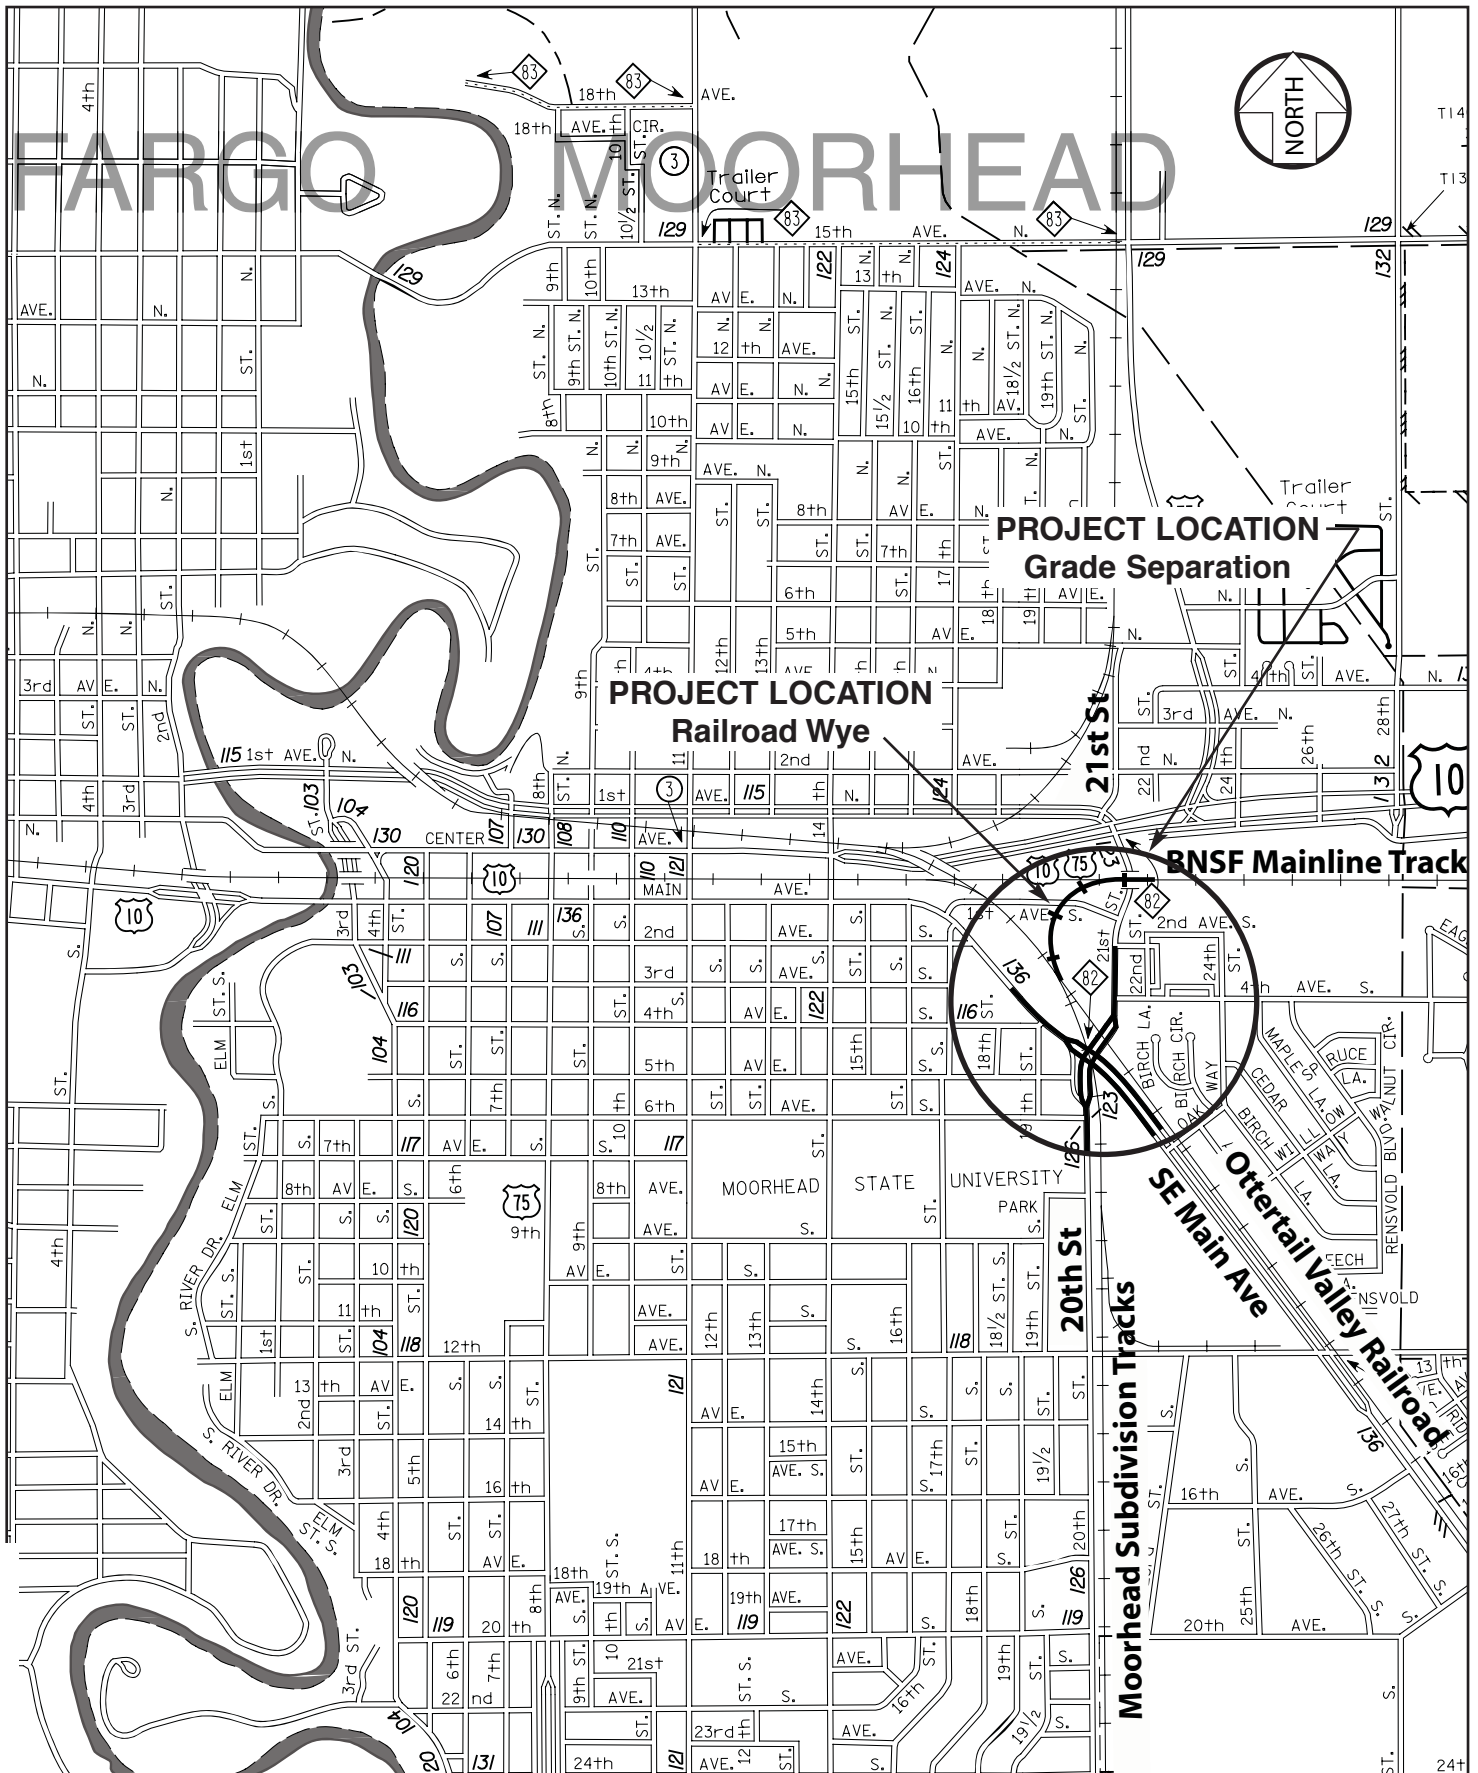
FARGO MOORHEAD

NORTH

PROJECT LOCATION
Grade Separation

PROJECT LOCATION
Railroad Wye

21st St

BNSF Mainline Track

20th St

SE Main Ave

Ottertail Valley Railroad

Moorhead Subdivision Tracks

MOORHEAD STATE UNIVERSITY PARK

83
18th AVE.
18th AVE. CIR.
3
Trailer Court
15th AVE. N.
129
132
T14
T13
13th
10th
9th
8th
7th
6th
5th
4th
3rd AVE.
2nd
1st AVE. N.
115
103
104
130
CENTER AVE.
107
108
110
120
10
MAIN AVE.
75
136
116
2nd AVE. S.
3rd
4th
5th
6th
7th
117
8th
9th
10th
11th
12th
118
13th
14th
15th
16th
17th
18th
19th
20th
21st
22nd
23rd
24th
119
120
121
122
123
124
126
131
82
BIRCH LA.
BIRCH CIR.
OAK WAY
CEDAR
MAPLE
WILLOW
WALNUT CIR.
SPRUCE LA.
BEECH
RENSVOLD BLVD
RENSVOLD
S. RIVER DR.
ELM ST.
EAG
Trailer Court